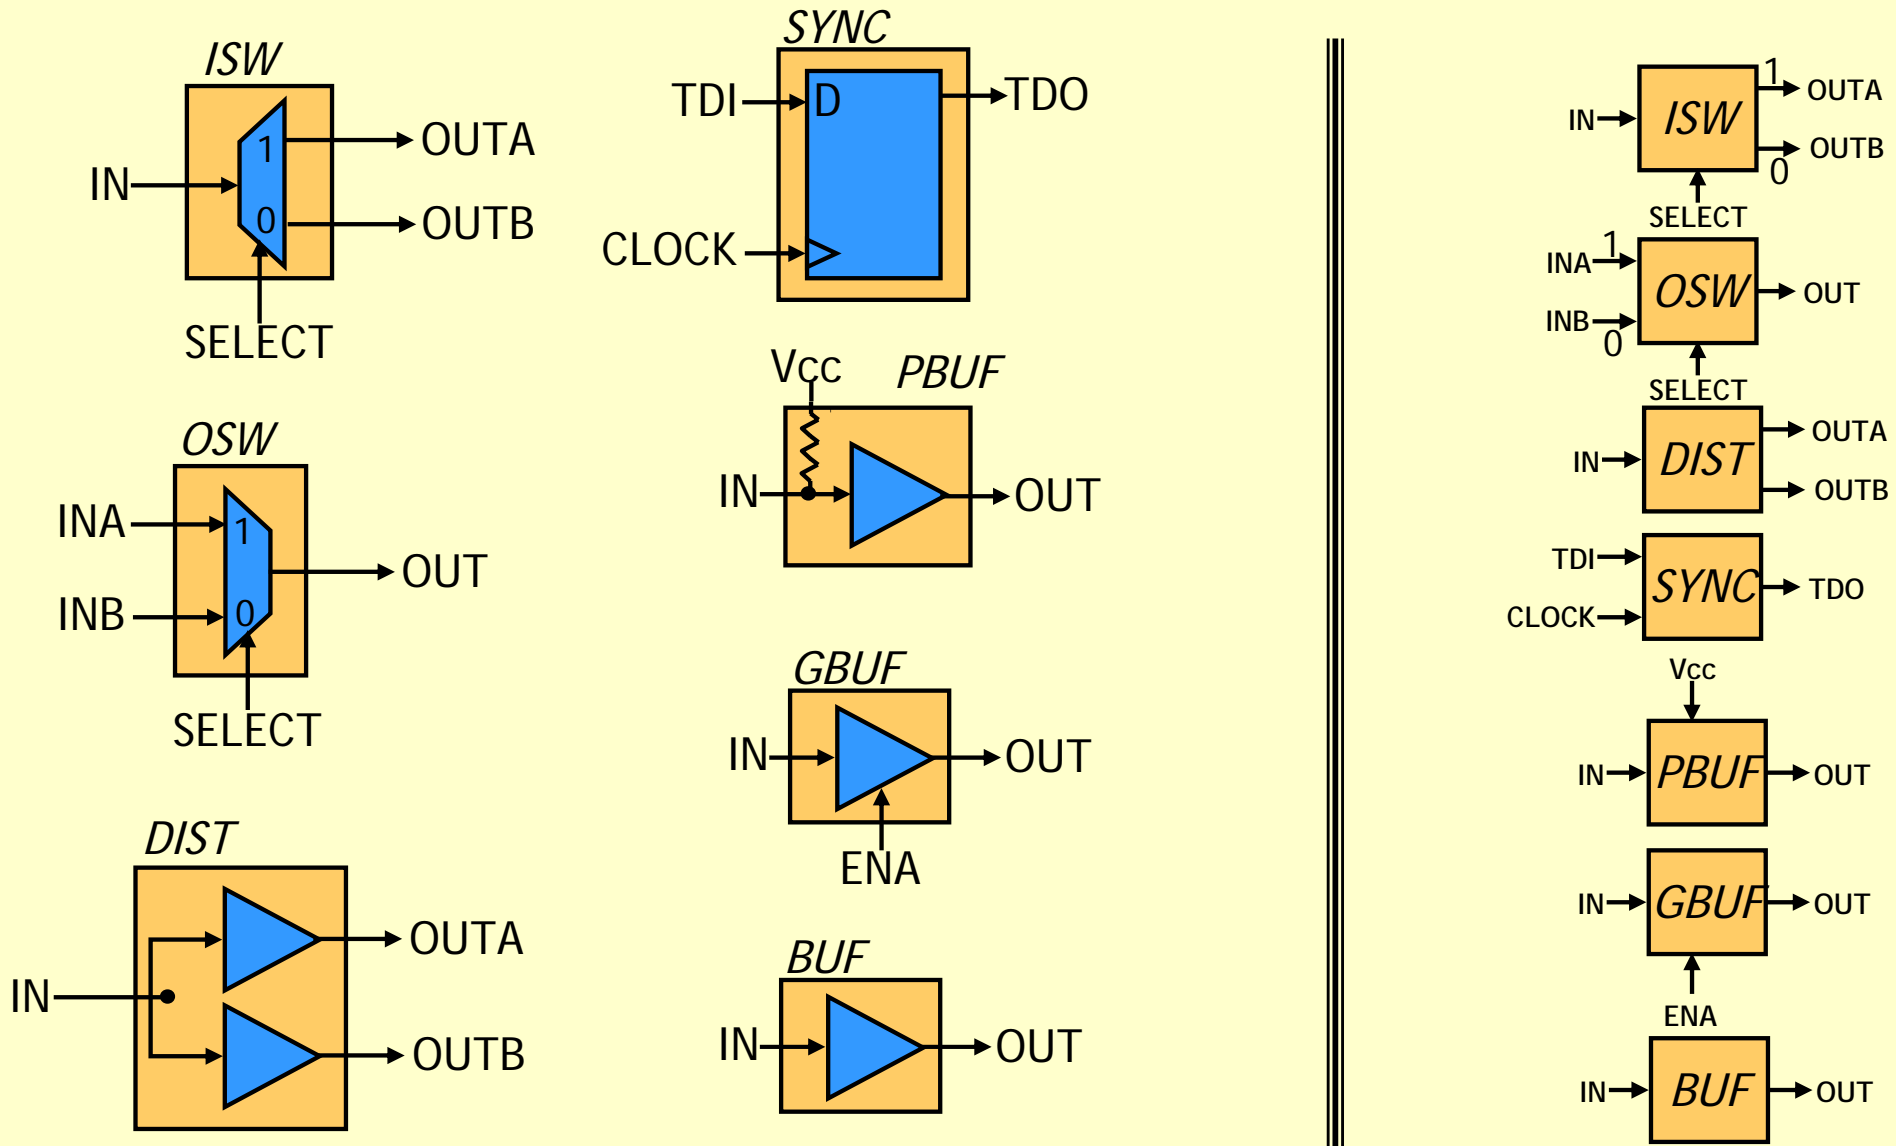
ISW
IN
1
0
OUTA
OUTB
SELECT

OSW
INA
INB
1
0
OUT
SELECT

DIST
IN
OUTA
OUTB

SYNC
TDI
D
TDO
CLOCK

Vcc
PBUF
IN
OUT

GBUF
IN
OUT
ENA

BUF
IN
OUT

IN
ISW
1
OUTA
OUTB
0
SELECT

INA
1
OSW
OUT
INB
0
SELECT

IN
DIST
OUTA
OUTB

TDI
SYNC
TDO
CLOCK

Vcc
IN
PBUF
OUT

IN
GBUF
OUT
ENA

IN
BUF
OUT